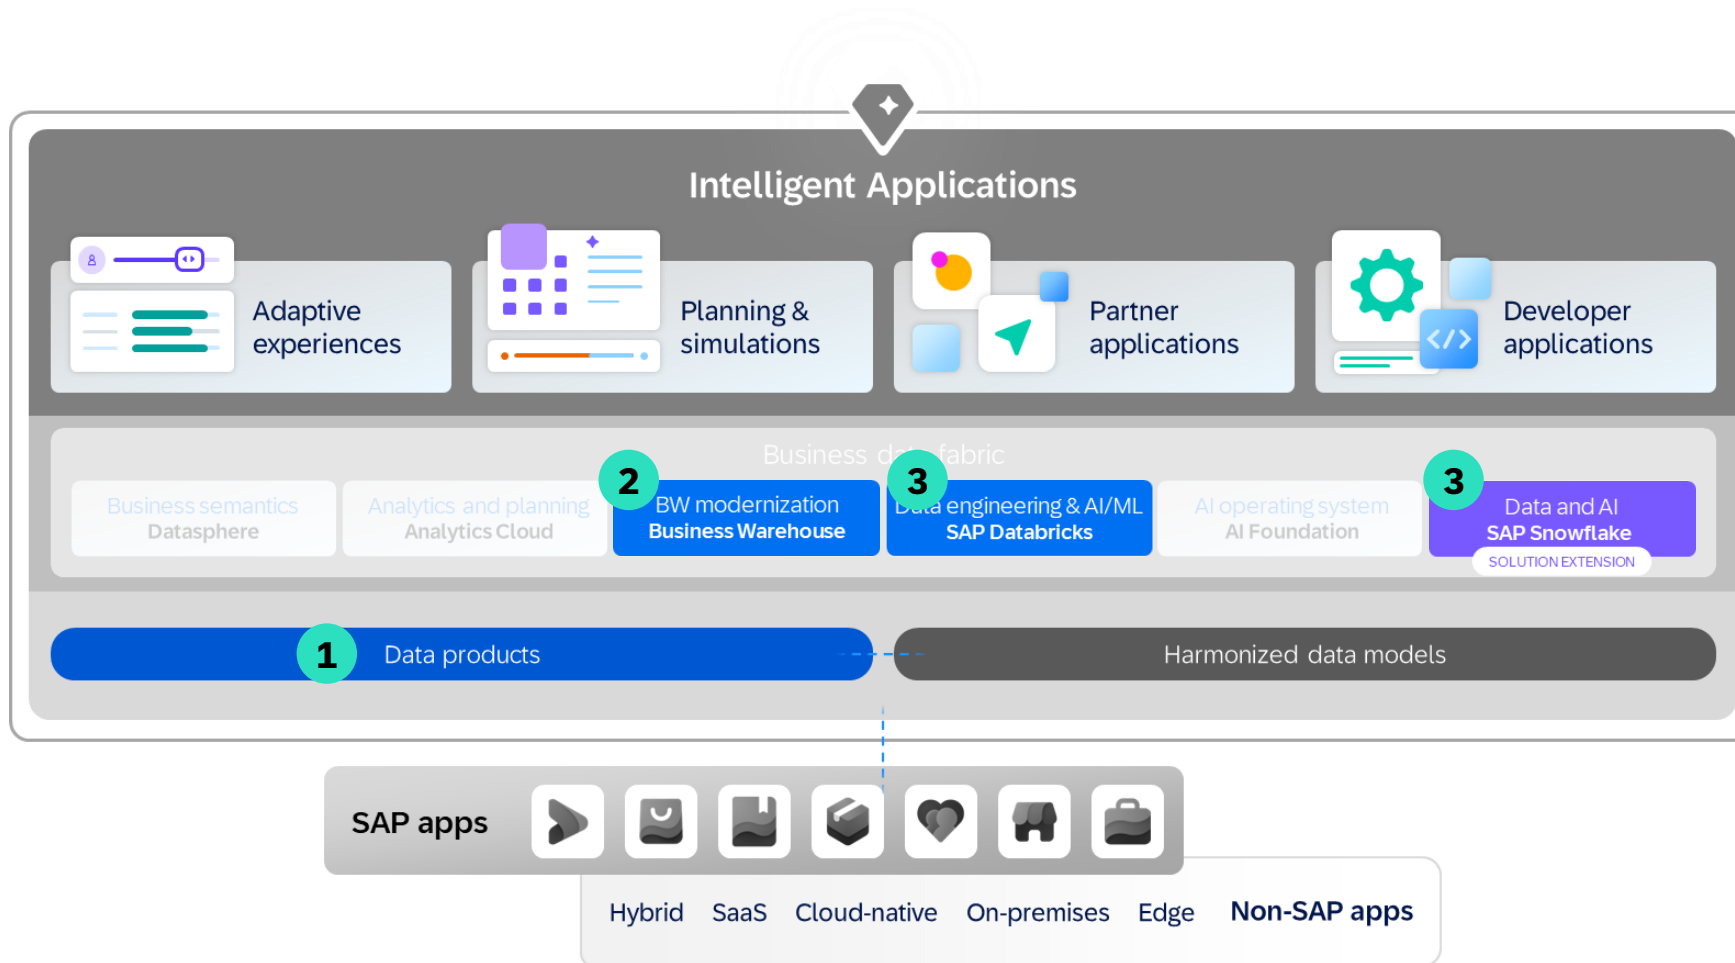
Intelligent Applications

Adaptive experiences

Planning & simulations

Partner applications

Developer applications

Business d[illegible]fabric

Business semantics
Datasphere

Analytics and planning
Analytics Cloud

2
BW modernization
Business Warehouse

3
Data engineering & AI/ML
SAP Databricks

AI operating system
AI Foundation

3
Data and AI
SAP Snowflake
SOLUTION EXTENSION

1
Data products

Harmonized data models

SAP apps

Hybrid SaaS Cloud-native On-premises Edge Non-SAP apps